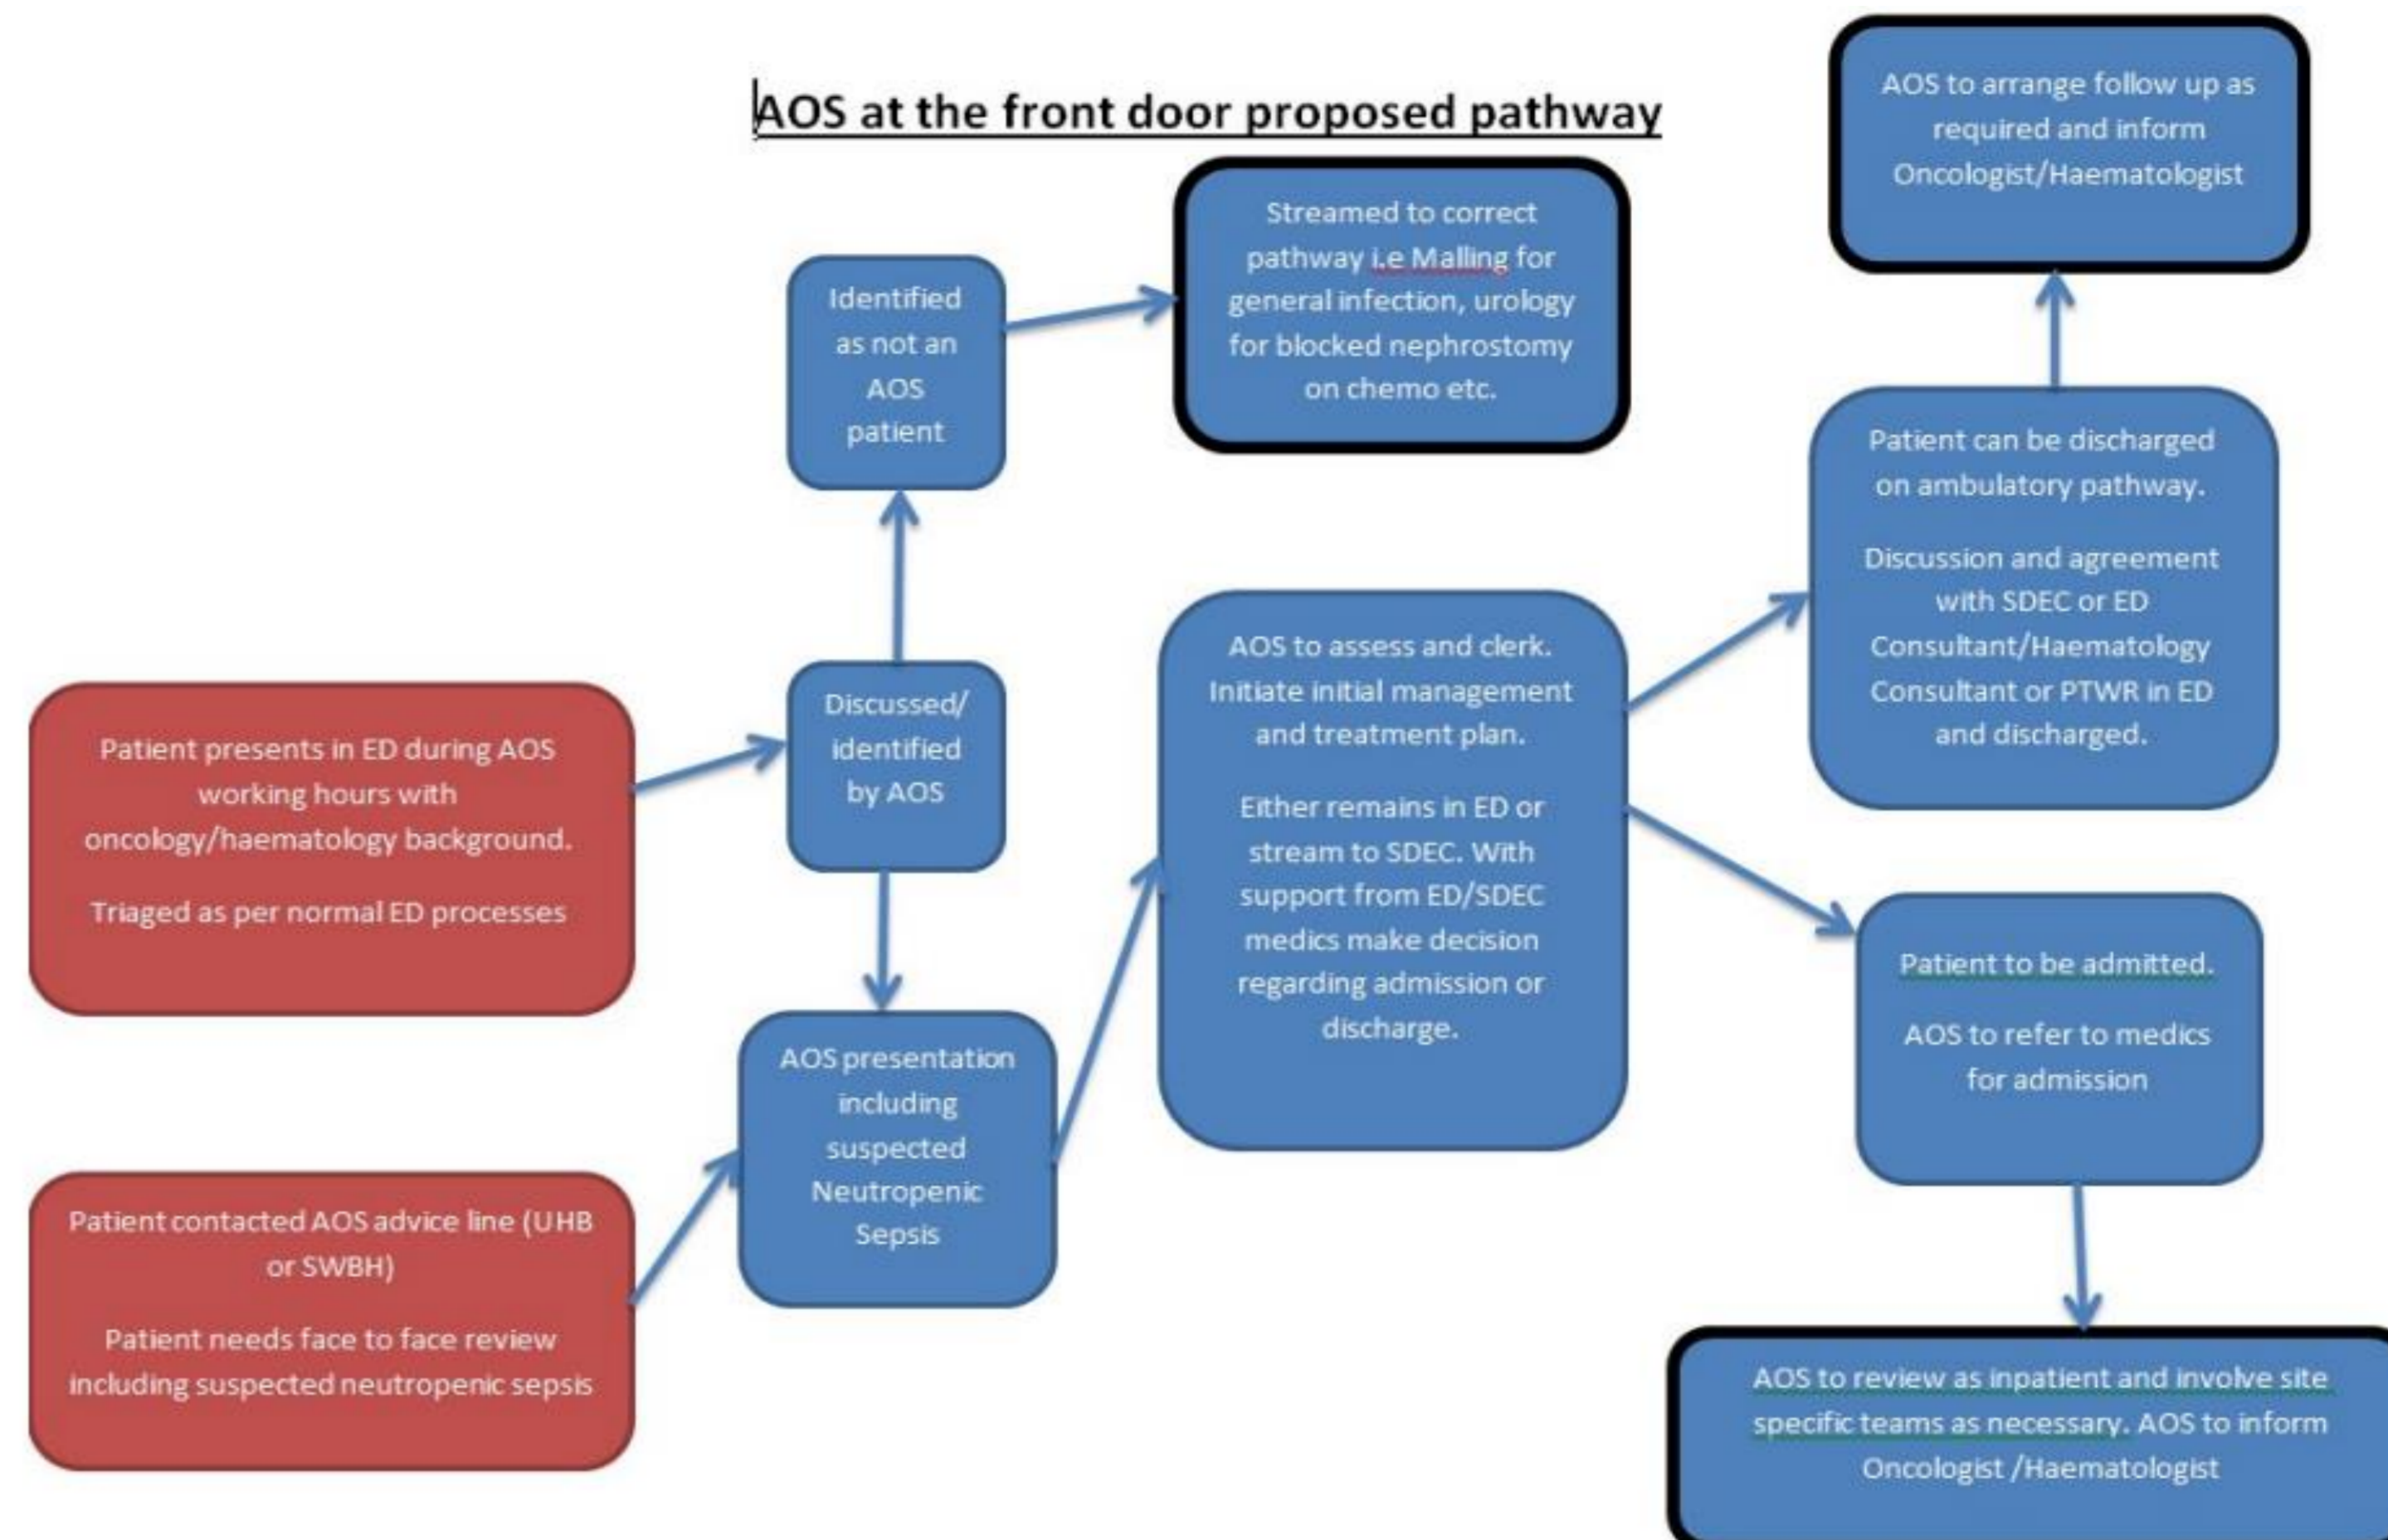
AOS at the front door proposed pathway

Patient presents in ED during AOS working hours with oncology/haematology background.

Triaged as per normal ED processes

Patient contacted AOS advice line (UHB or SWBH)

Patient needs face to face review including suspected neutropenic sepsis

Discussed/ identified by AOS

Identified as not an AOS patient

Streamed to correct pathway i.e Malling for general infection, urology for blocked nephrostomy on chemo etc.

AOS presentation including suspected Neutropenic Sepsis

AOS to assess and clerk. Initiate initial management and treatment plan.

Either remains in ED or stream to SDEC. With support from ED/SDEC medics make decision regarding admission or discharge.

AOS to arrange follow up as required and inform Oncologist/Haematologist

Patient can be discharged on ambulatory pathway.

Discussion and agreement with SDEC or ED Consultant/Haematology Consultant or PTWR in ED and discharged.

Patient to be admitted.

AOS to refer to medics for admission

AOS to review as inpatient and involve site specific teams as necessary. AOS to inform Oncologist /Haematologist